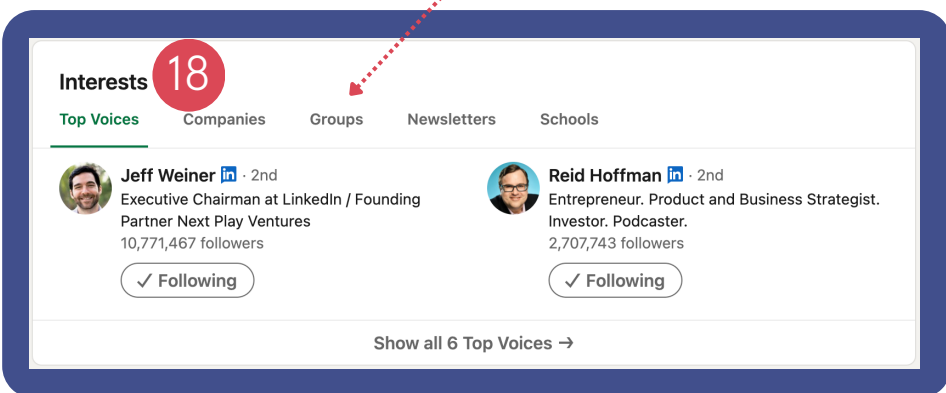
Interests 18

Top Voices Companies Groups Newsletters Schools

Jeff Weiner in · 2nd
Executive Chairman at LinkedIn / Founding Partner Next Play Ventures
10,771,467 followers
✓ Following

Reid Hoffman in · 2nd
Entrepreneur. Product and Business Strategist. Investor. Podcaster.
2,707,743 followers
✓ Following

Show all 6 Top Voices →